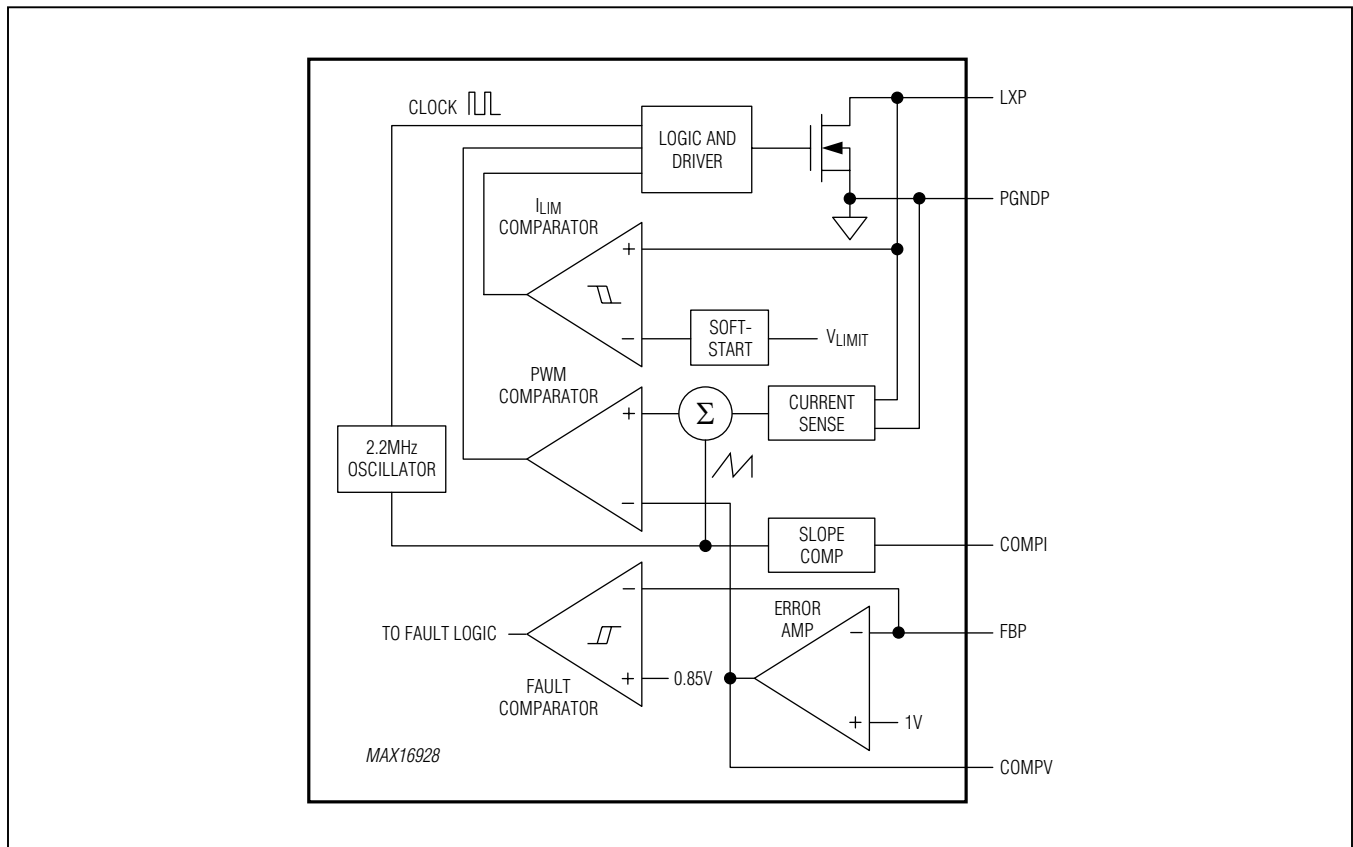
CLOCK

LOGIC AND DRIVER

LXP

PGNDP

$I_{LIM}$ COMPARATOR

+

−

SOFT-START

$V_{LIMIT}$

PWM COMPARATOR

+

−

Σ

CURRENT SENSE

2.2MHz OSCILLATOR

SLOPE COMP

COMPI

−

ERROR AMP

−

FBP

TO FAULT LOGIC

+

0.85V

FAULT COMPARATOR

+

1V

MAX16928

COMPV